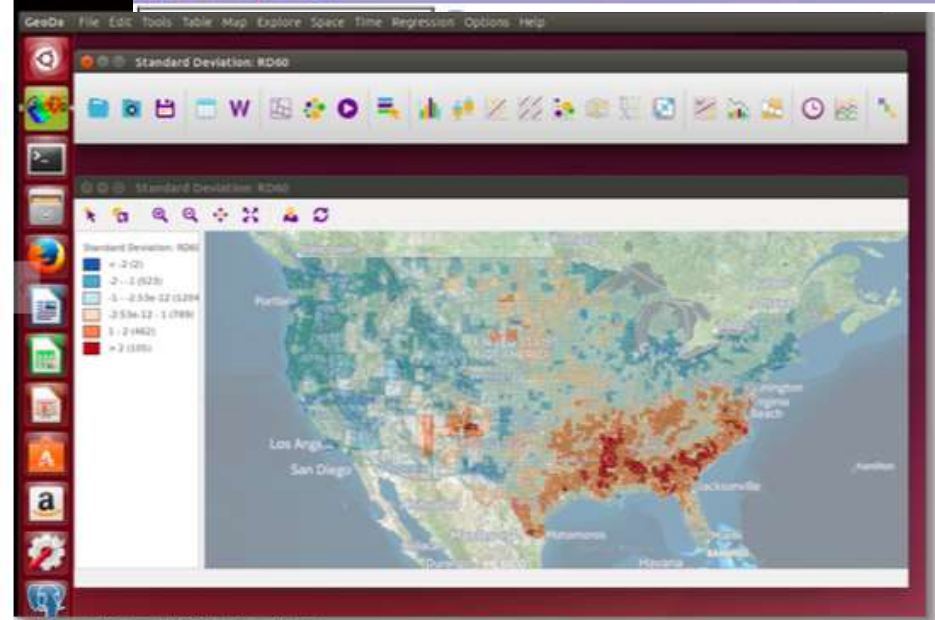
GeoDa File Edit Tools Table Map Explore Space Time Regression Options Help

Standard Deviation: RD60

W

Standard Deviation: RD60

Standard Deviation: RD60
< -2 (2)
-2 - -1 (523)
-1 - -2.53e-12 (1204)
-2.53e-12 - 1 (789)
1 - 2 (462)
> 2 (105)

Portland
Los Angeles
San Diego
Virginia Beach
Jacksonville
Havana